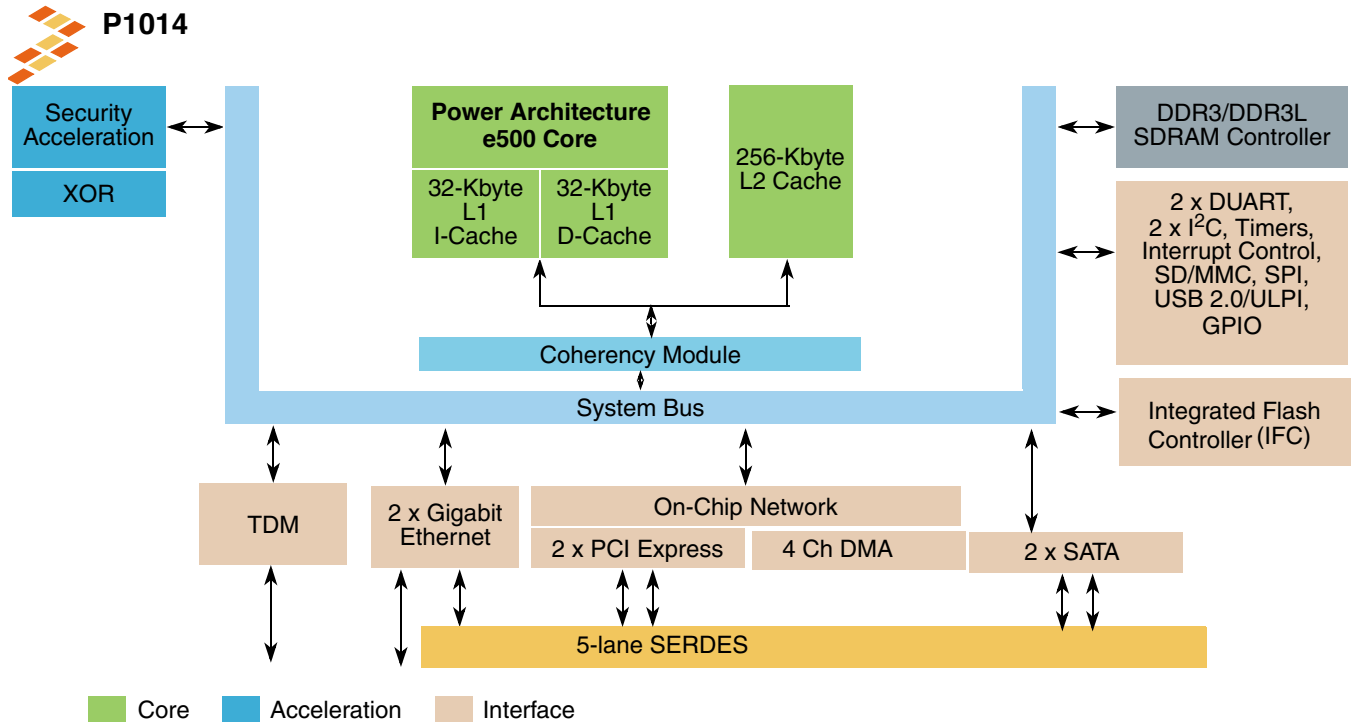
P1014

Security Acceleration

XOR

Power Architecture e500 Core

32-Kbyte L1 I-Cache

32-Kbyte L1 D-Cache

256-Kbyte L2 Cache

DDR3/DDR3L SDRAM Controller

2 x DUART, 2 x I$^2$C, Timers, Interrupt Control, SD/MMC, SPI, USB 2.0/ULPI, GPIO

Coherency Module

System Bus

Integrated Flash Controller (IFC)

TDM

2 x Gigabit Ethernet

On-Chip Network

2 x PCI Express

4 Ch DMA

2 x SATA

5-lane SERDES

Core

Acceleration

Interface